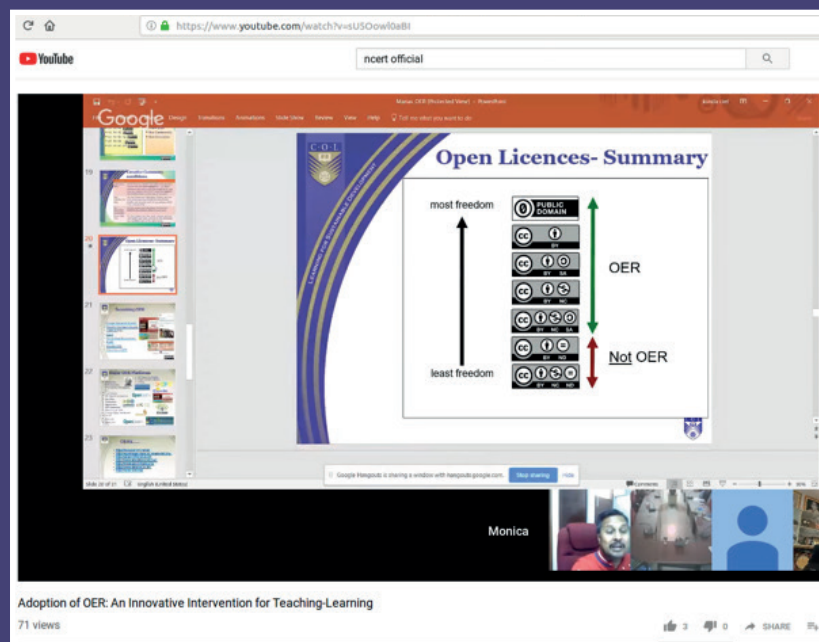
https://www.youtube.com/watch?v=sU5Oowl0aBI

YouTube

ncert official

Google

Open Licences- Summary

C O L

most freedom

least freedom

PUBLIC DOMAIN

BY

BY SA

BY NC

BY NC SA

BY ND

BY NC ND

OER

Not OER

Google Hangouts is sharing a window with hangouts.google.com. Stop sharing Hide

Monica

Adoption of OER: An Innovative Intervention for Teaching-Learning

71 views

3 0 SHARE